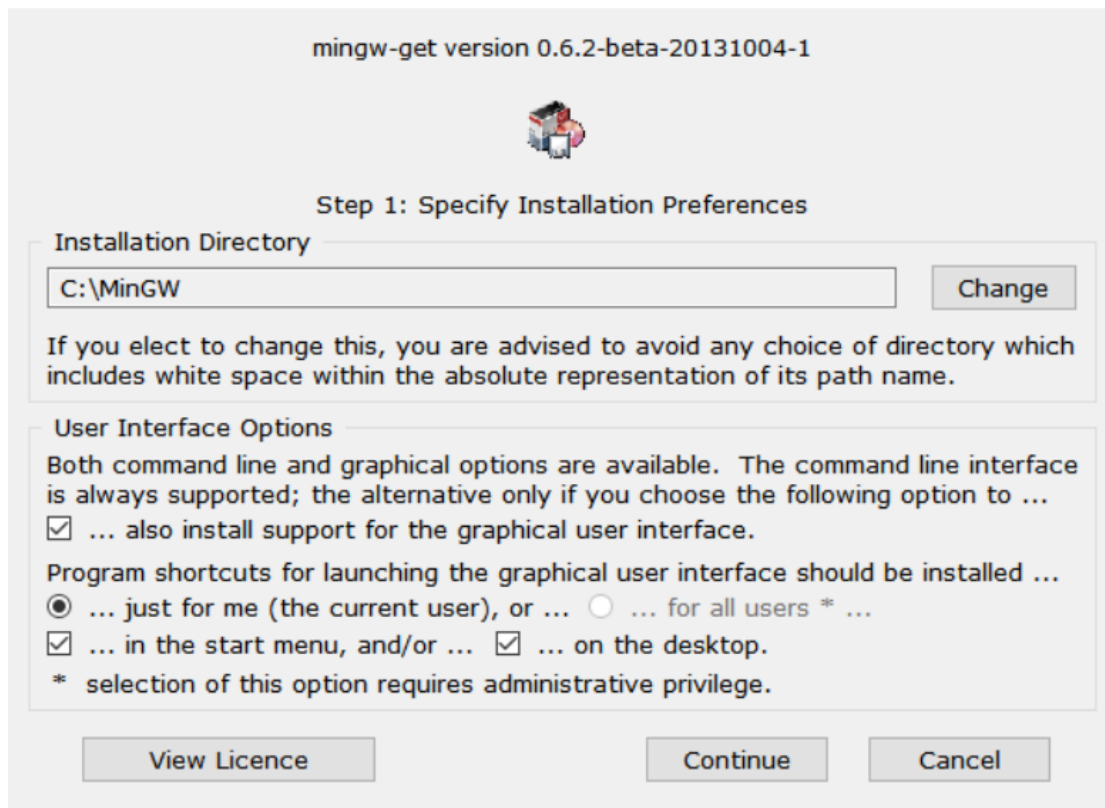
mingw-get version 0.6.2-beta-20131004-1

Step 1: Specify Installation Preferences

Installation Directory

C:\MinGW

Change

If you elect to change this, you are advised to avoid any choice of directory which includes white space within the absolute representation of its path name.

User Interface Options

Both command line and graphical options are available. The command line interface is always supported; the alternative only if you choose the following option to ...

☑ ... also install support for the graphical user interface.

Program shortcuts for launching the graphical user interface should be installed ...

◉ ... just for me (the current user), or ... ○ ... for all users * ...

☑ ... in the start menu, and/or ... ☑ ... on the desktop.

* selection of this option requires administrative privilege.

View Licence

Continue

Cancel